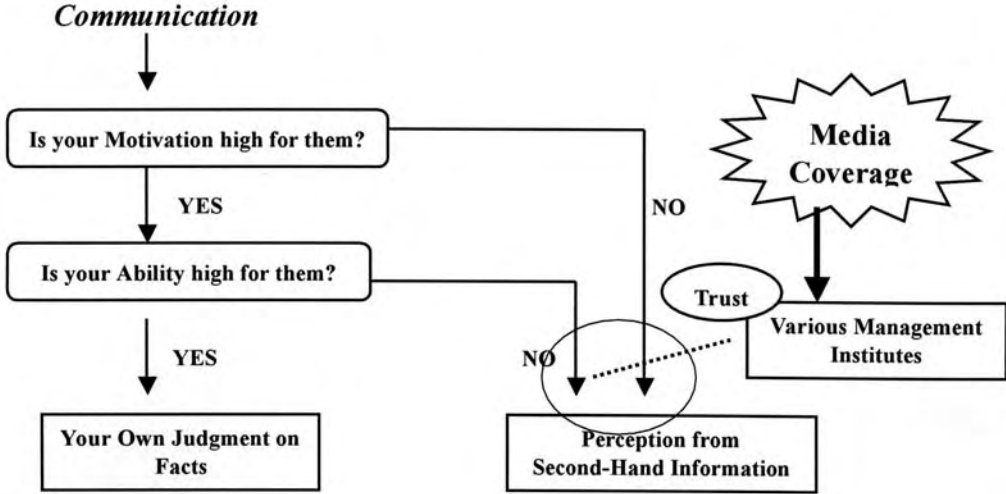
Communication

Is your Motivation high for them?

YES

NO

Media Coverage

Is your Ability high for them?

Trust

Various Management Institutes

YES

NO

Your Own Judgment on Facts

Perception from Second-Hand Information